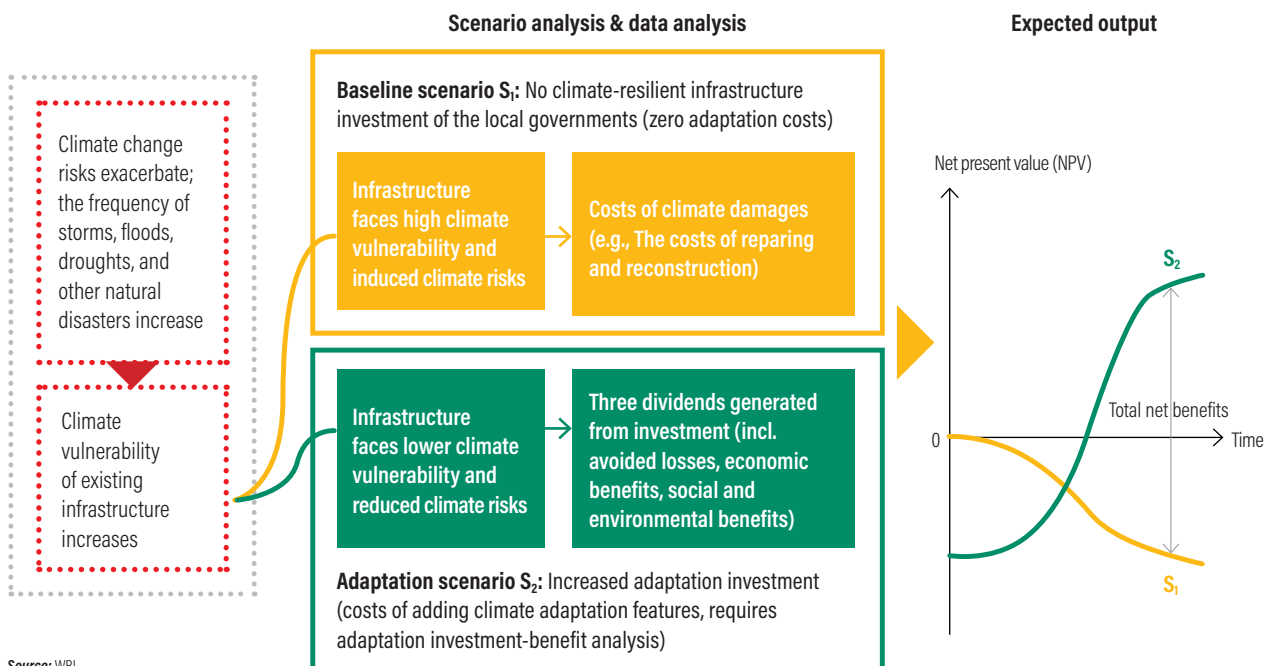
Scenario analysis & data analysis

Expected output

Climate change risks exacerbate; the frequency of storms, floods, droughts, and other natural disasters increase

Climate vulnerability of existing infrastructure increases

**Baseline scenario $S_1$:** No climate-resilient infrastructure investment of the local governments (zero adaptation costs)

Infrastructure faces high climate vulnerability and induced climate risks

Costs of climate damages (e.g., The costs of reparing and reconstruction)

Infrastructure faces lower climate vulnerability and reduced climate risks

Three dividends generated from investment (incl. avoided losses, economic benefits, social and environmental benefits)

**Adaptation scenario $S_2$:** Increased adaptation investment (costs of adding climate adaptation features, requires adaptation investment-benefit analysis)

Net present value (NPV)

$S_2$

Total net benefits

0

Time

$S_1$

Source: WRI